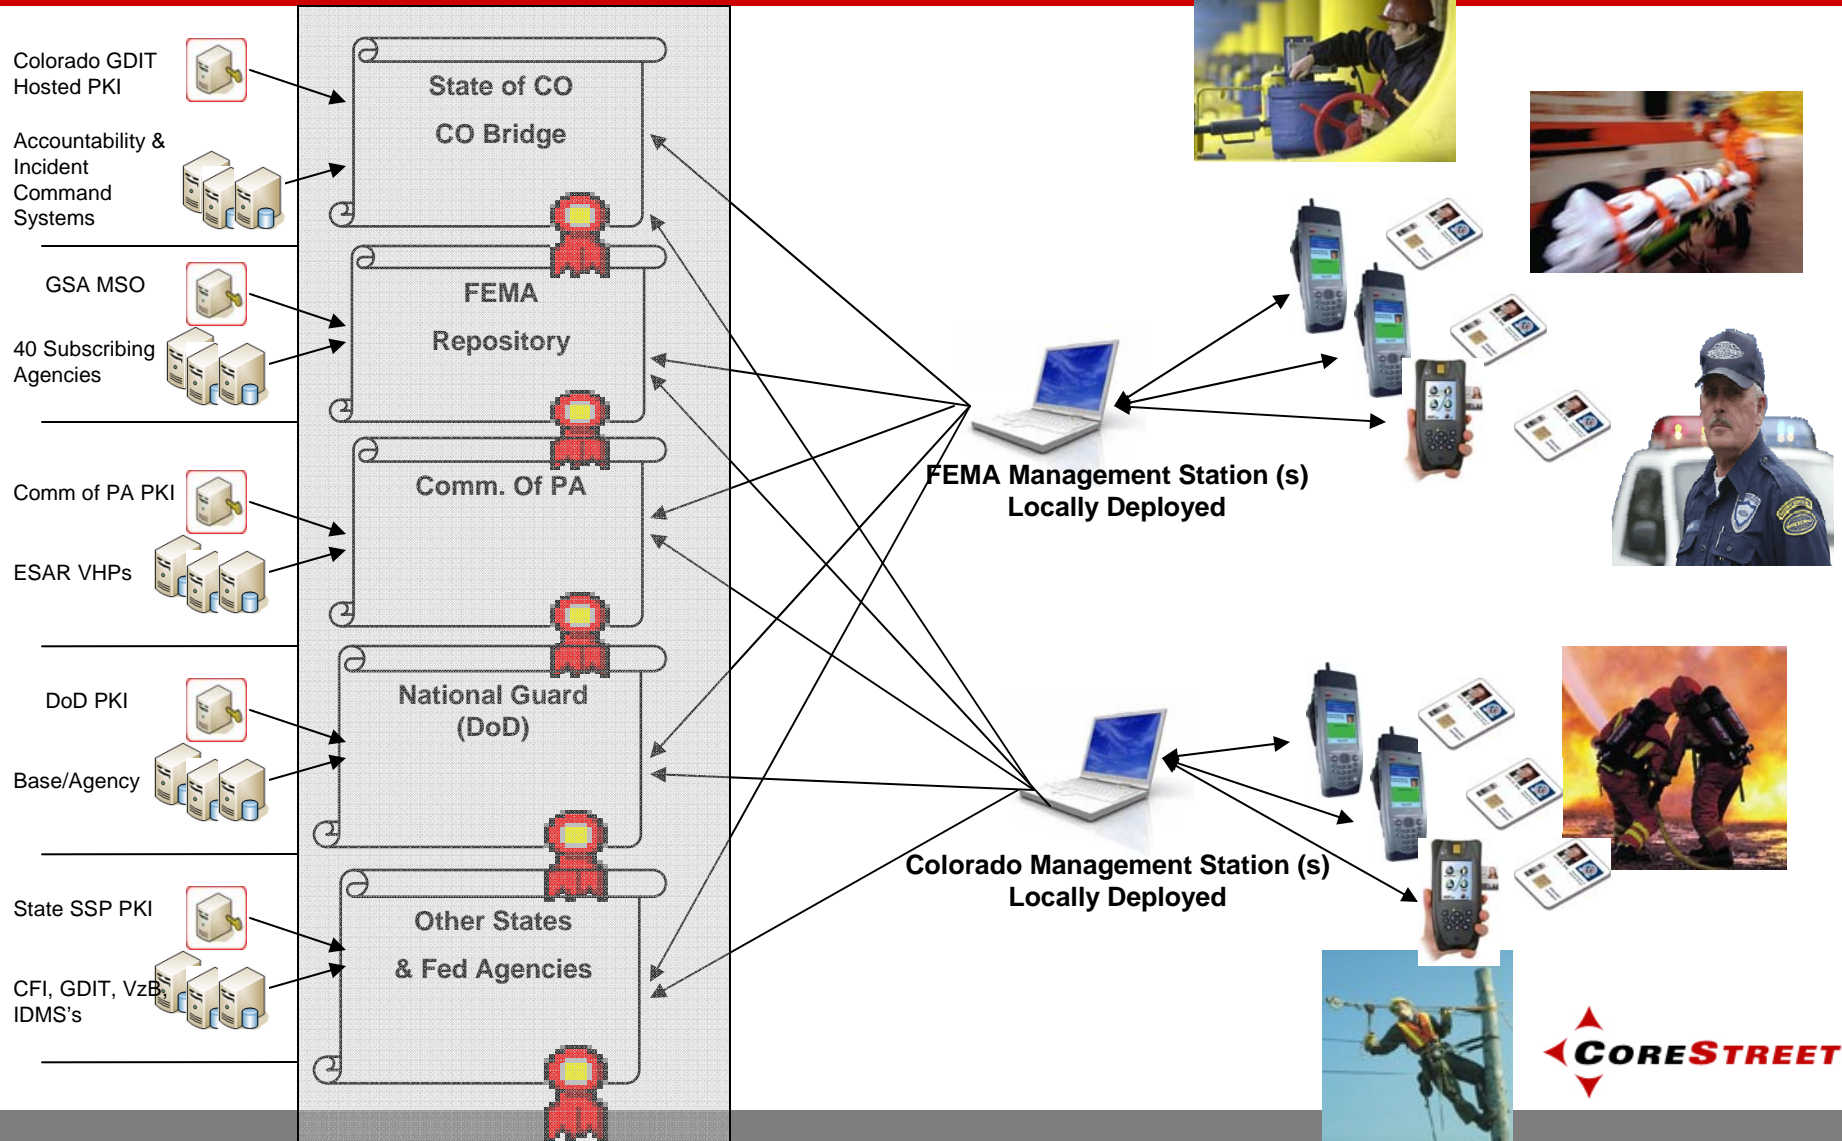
Colorado GDIT Hosted PKI

Accountability & Incident Command Systems

GSA MSO

40 Subscribing Agencies

Comm of PA PKI

ESAR VHPs

DoD PKI

Base/Agency

State SSP PKI

CFI, GDIT, VzB, IDMS's

State of CO
CO Bridge

FEMA
Repository

Comm. Of PA

National Guard
(DoD)

Other States
& Fed Agencies

FEMA Management Station (s)
Locally Deployed

Colorado Management Station (s)
Locally Deployed

CoreStreet